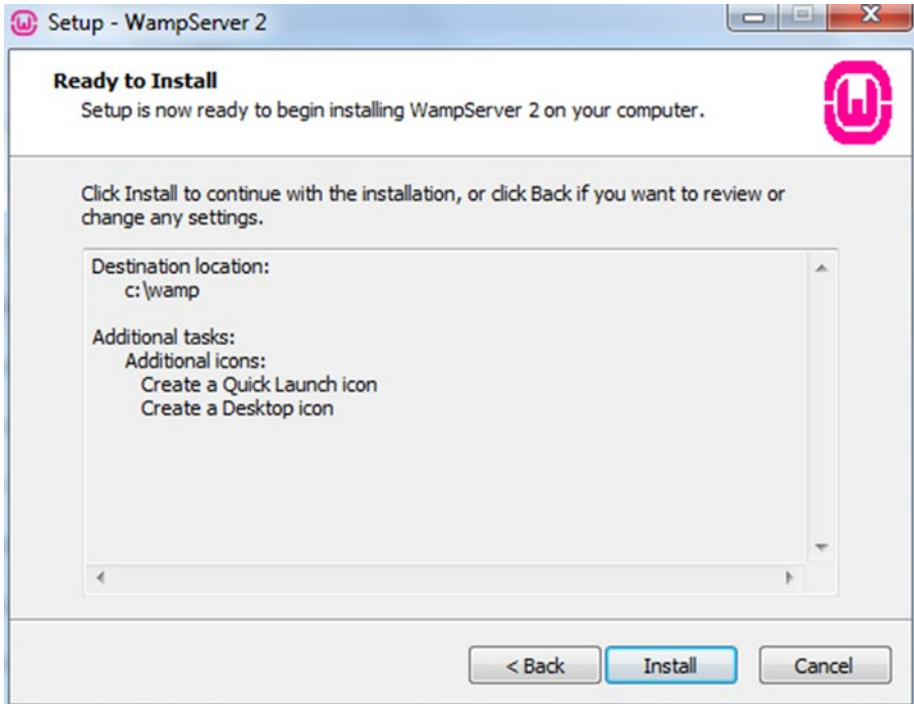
Setup - WampServer 2

Ready to Install
Setup is now ready to begin installing WampServer 2 on your computer.

Click Install to continue with the installation, or click Back if you want to review or change any settings.

Destination location:
c:\wamp

Additional tasks:
Additional icons:
Create a Quick Launch icon
Create a Desktop icon

< Back
Install
Cancel